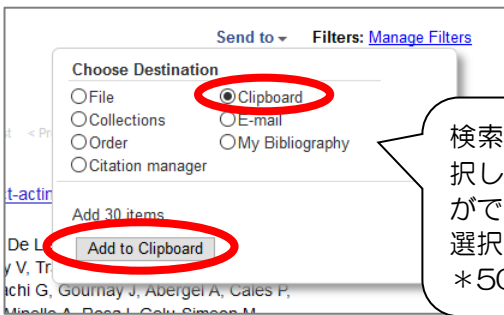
Send to ▾ Filters: Manage Filters

Choose Destination

File
Clipboard
Collections
E-mail
Order
My Bibliography
Citation manager

Add 30 items

Add to Clipboard

t < Pr

t-actin

De L

y V, Tr

chi G, Gournay J, Abergel A, Cales P,

検索
択し
がで
選択
＊50